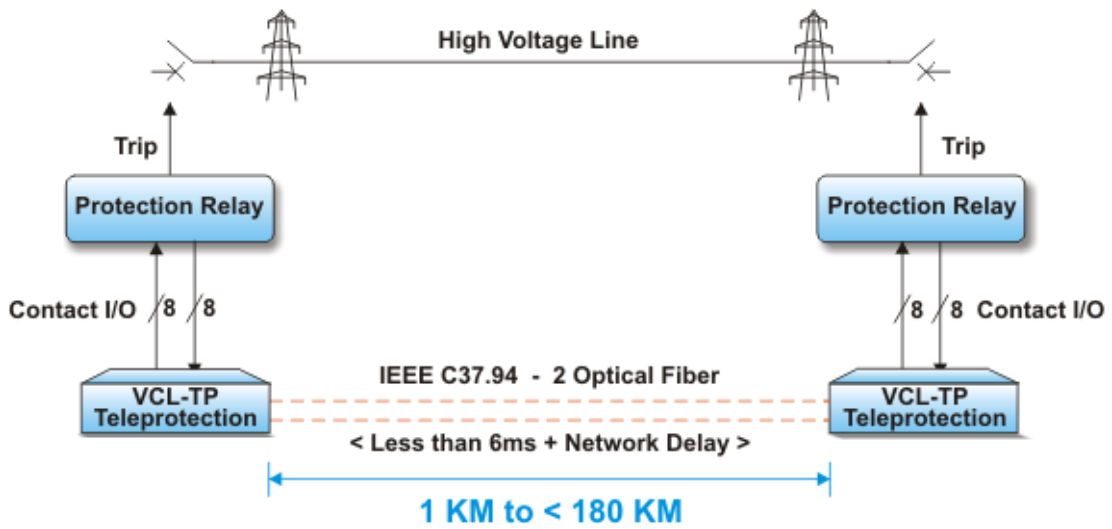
High Voltage Line

Trip

Protection Relay

Contact I/O 8 8

VCL-TP Teleprotection

Trip

Protection Relay

8 8 Contact I/O

VCL-TP Teleprotection

IEEE C37.94 - 2 Optical Fiber

< Less than 6ms + Network Delay >

1 KM to < 180 KM